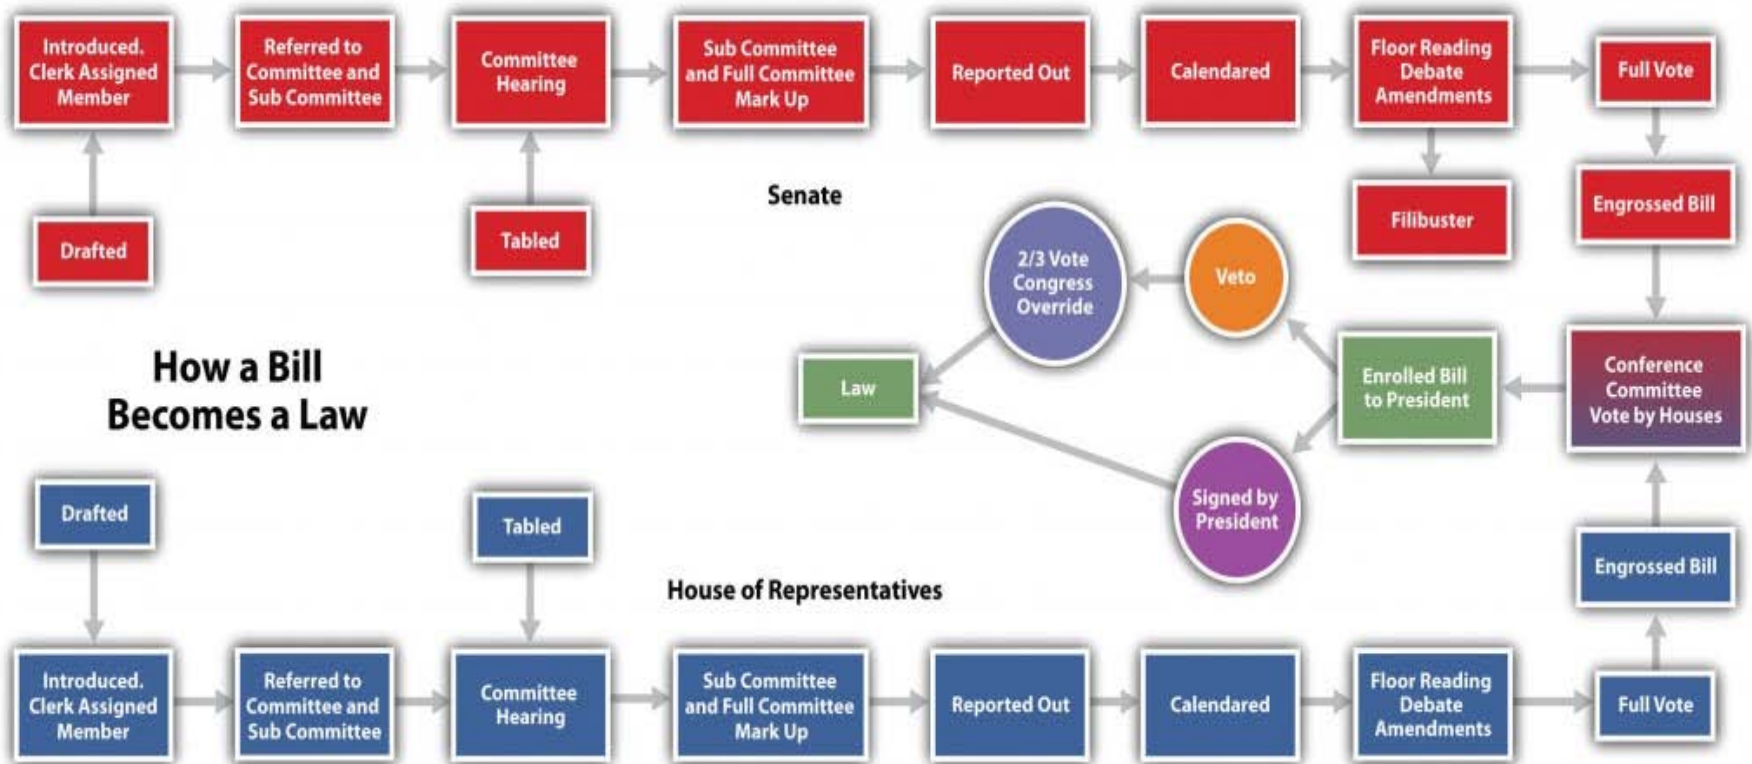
How a Bill Becomes a Law

Senate

Drafted

Introduced. Clerk Assigned Member

Referred to Committee and Sub Committee

Committee Hearing

Tabled

Sub Committee and Full Committee Mark Up

Reported Out

Calendared

Floor Reading Debate Amendments

Filibuster

Full Vote

Engrossed Bill

Conference Committee Vote by Houses

Enrolled Bill to President

Veto

2/3 Vote Congress Override

Signed by President

Law

House of Representatives

Drafted

Introduced. Clerk Assigned Member

Referred to Committee and Sub Committee

Tabled

Committee Hearing

Sub Committee and Full Committee Mark Up

Reported Out

Calendared

Floor Reading Debate Amendments

Full Vote

Engrossed Bill